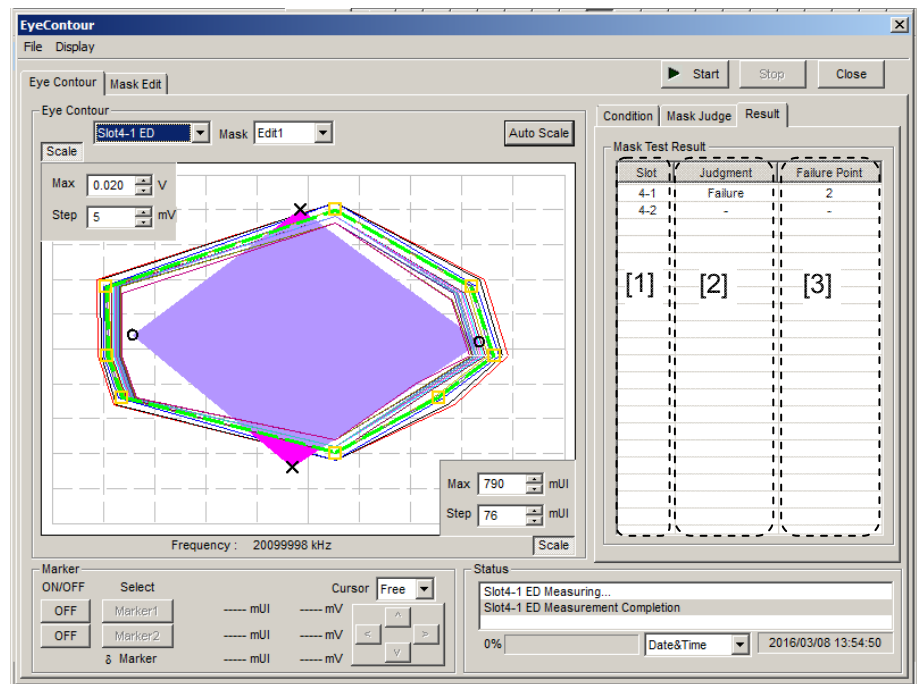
EyeContour
File Display
Eye Contour Mask Edit
Start Stop Close
Eye Contour
Slot4-1 ED Mask Edit1 Auto Scale
Scale
Max 0.020 V
Step 5 mV
Max 790 mUI
Step 76 mUI
Scale
Frequency : 20099998 kHz
Condition Mask Judge Result
Mask Test Result

| Slot | Judgment | Failure Point |
|---|---|---|
| 4-1 | Failure | 2 |
| 4-2 | - | - |

[1] [2] [3]

Marker
ON/OFF Select Cursor Free
OFF Marker1 ----- mUI ----- mV
OFF Marker2 ----- mUI ----- mV
δ Marker ----- mUI ----- mV
^ < > v
Status
Slot4-1 ED Measuring...
Slot4-1 ED Measurement Completion
0% Date&Time 2016/03/08 13:54:50